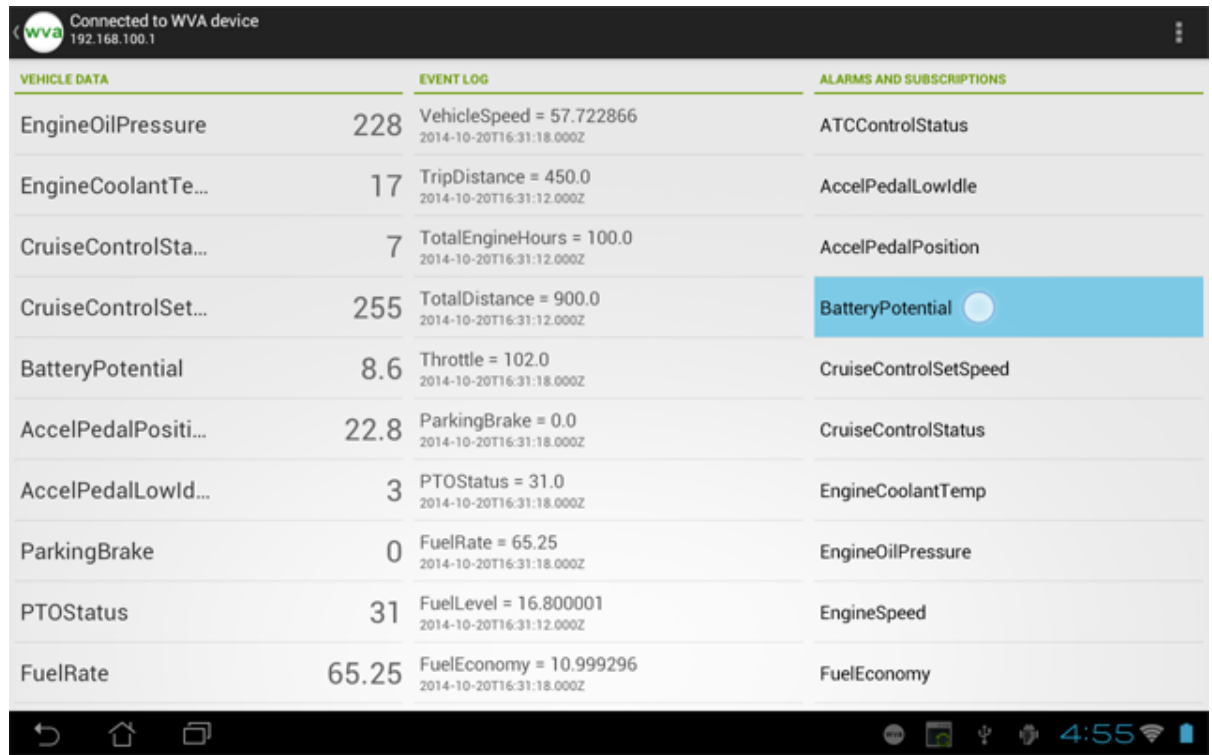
wva Connected to WVA device
192.168.100.1

VEHICLE DATA

| | |
|---|---|
| EngineOilPressure | 228 |
| EngineCoolantTe... | 17 |
| CruiseControlSta... | 7 |
| CruiseControlSet... | 255 |
| BatteryPotential | 8.6 |
| AccelPedalPositi... | 22.8 |
| AccelPedalLowId... | 3 |
| ParkingBrake | 0 |
| PTOStatus | 31 |
| FuelRate | 65.25 |

EVENT LOG

VehicleSpeed = 57.722866
2014-10-20T16:31:18.000Z

TripDistance = 450.0
2014-10-20T16:31:12.000Z

TotalEngineHours = 100.0
2014-10-20T16:31:12.000Z

TotalDistance = 900.0
2014-10-20T16:31:12.000Z

Throttle = 102.0
2014-10-20T16:31:18.000Z

ParkingBrake = 0.0
2014-10-20T16:31:18.000Z

PTOStatus = 31.0
2014-10-20T16:31:18.000Z

FuelRate = 65.25
2014-10-20T16:31:18.000Z

FuelLevel = 16.800001
2014-10-20T16:31:12.000Z

FuelEconomy = 10.999296
2014-10-20T16:31:18.000Z

ALARMS AND SUBSCRIPTIONS

ATCControlStatus
AccelPedalLowIdle
AccelPedalPosition
BatteryPotential
CruiseControlSetSpeed
CruiseControlStatus
EngineCoolantTemp
EngineOilPressure
EngineSpeed
FuelEconomy

4:55